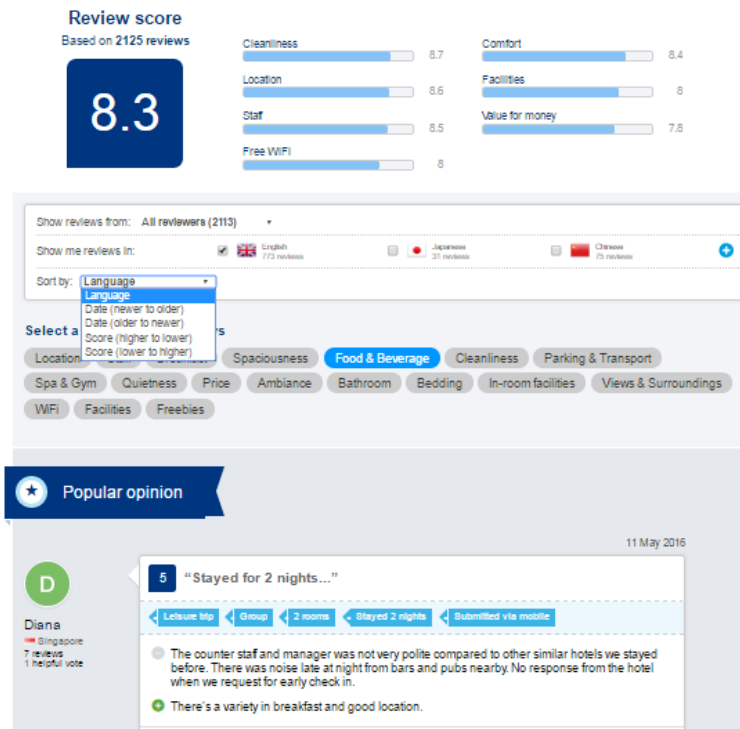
Review score

Based on 2125 reviews

8.3

Cleanliness 8.7

Comfort 8.4

Location 8.6

Facilities 8

Staff 8.5

Value for money 7.8

Free WiFi 8

Show reviews from: All reviewers (2113)

Show me reviews in: English 773 reviews Japanese 31 reviews Chinese 75 reviews

Sort by: Language

Language
Date (newer to older)
Date (older to newer)
Score (higher to lower)
Score (lower to higher)

Select a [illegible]s

Location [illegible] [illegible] Spaciousness Food & Beverage Cleanliness Parking & Transport

Spa & Gym Quietness Price Ambiance Bathroom Bedding In-room facilities Views & Surroundings

WiFi Facilities Freebies

Popular opinion

11 May 2016

D

Diana
Singapore
7 reviews
1 helpful vote

5 "Stayed for 2 nights..."

Leisure trip Group 2 rooms Stayed 2 nights Submitted via mobile

The counter staff and manager was not very polite compared to other similar hotels we stayed before. There was noise late at night from bars and pubs nearby. No response from the hotel when we request for early check in.

There's a variety in breakfast and good location.